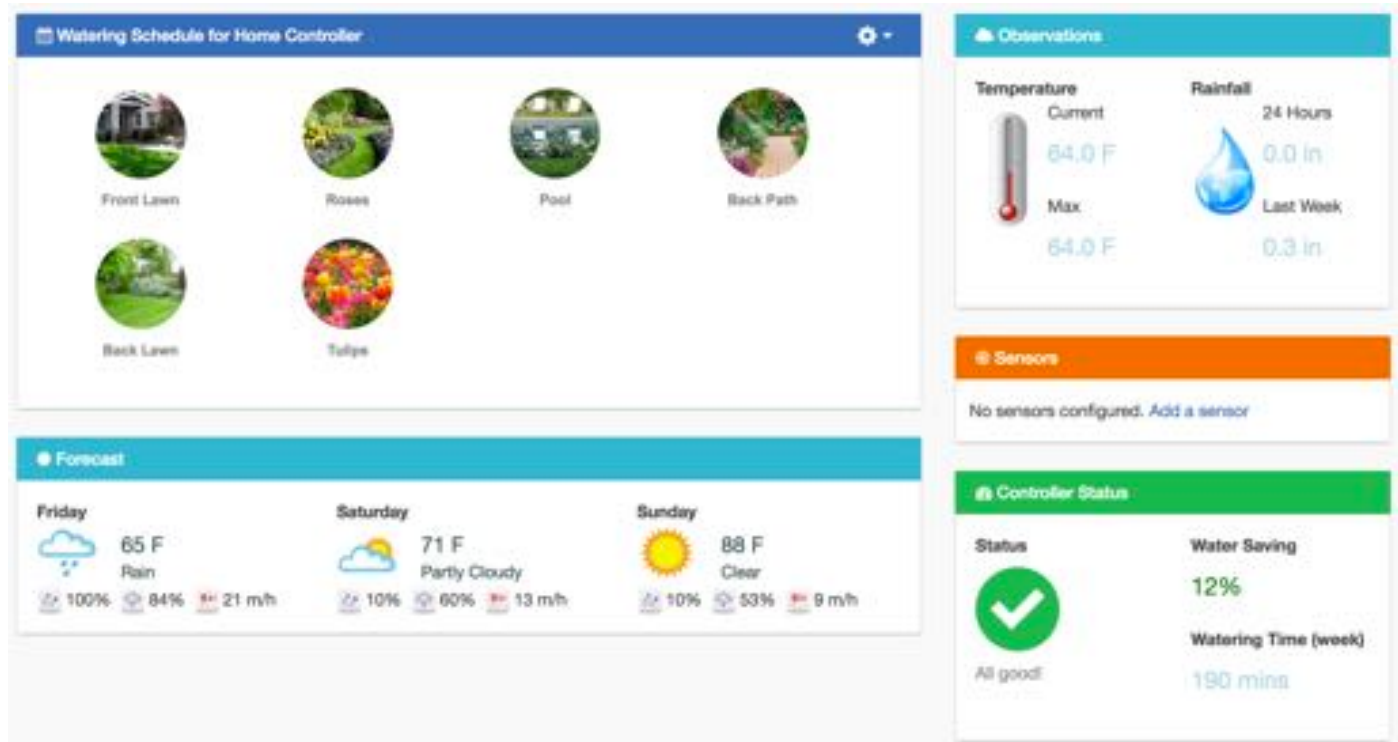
Watering Schedule for Home Controller

Front Lawn

Roses

Pool

Back Path

Back Lawn

Tulips

Forecast

Friday
65 F
Rain
100% 84% 21 m/h

Saturday
71 F
Partly Cloudy
10% 60% 13 m/h

Sunday
88 F
Clear
10% 53% 9 m/h

Observations

Temperature
Current
64.0 F
Max
64.0 F

Rainfall
24 Hours
0.0 in
Last Week
0.3 in

Sensors

No sensors configured. Add a sensor

Controller Status

Status
All good!

Water Saving
12%

Watering Time (week)
190 mins